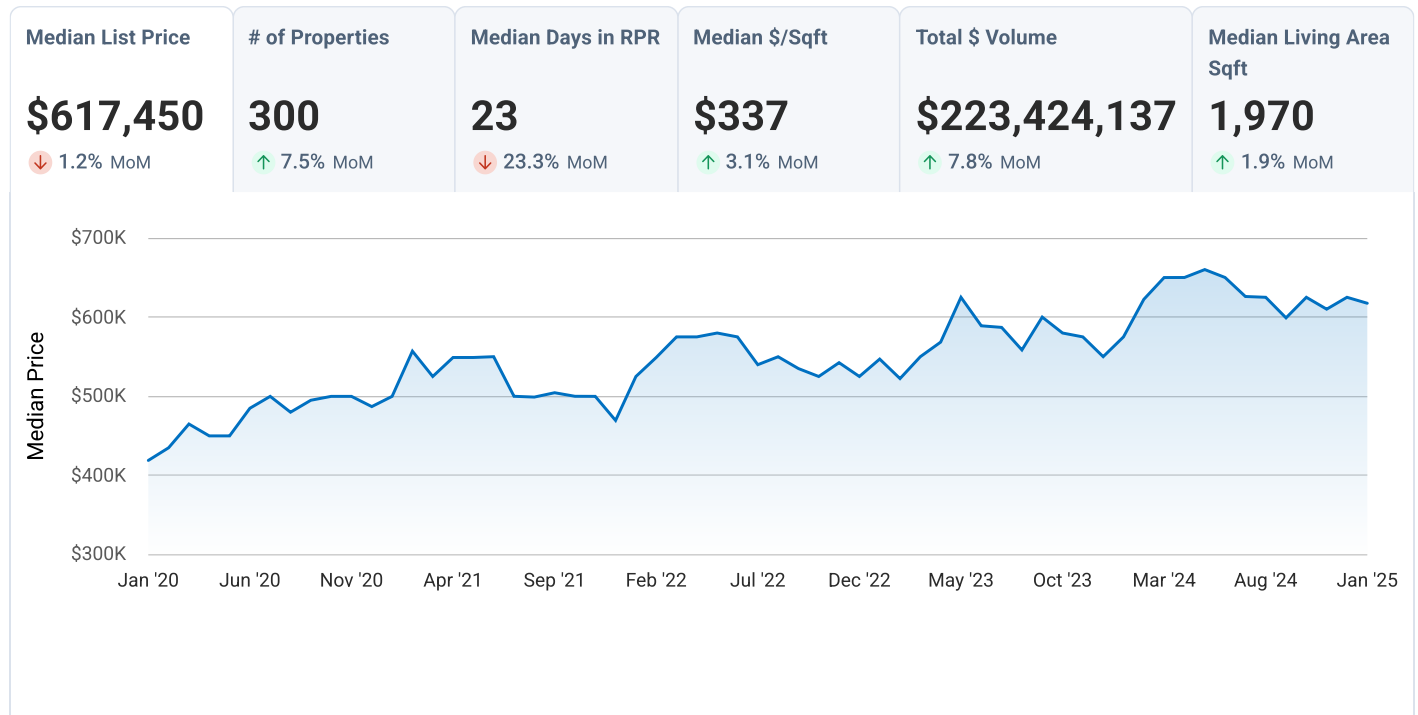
| Median List Price | # of Properties | Median Days in RPR | Median $/Sqft | Total $ Volume | Median Living Area Sqft |
|---|---|---|---|---|---|
| $617,450 | 300 | 23 | $337 | $223,424,137 | 1,970 |
| ↓ 1.2% MoM | ↑ 7.5% MoM | ↓ 23.3% MoM | ↑ 3.1% MoM | ↑ 7.8% MoM | ↑ 1.9% MoM |

$700K
$600K
$500K
$400K
$300K

Median Price

Jan '20 Jun '20 Nov '20 Apr '21 Sep '21 Feb '22 Jul '22 Dec '22 May '23 Oct '23 Mar '24 Aug '24 Jan '25